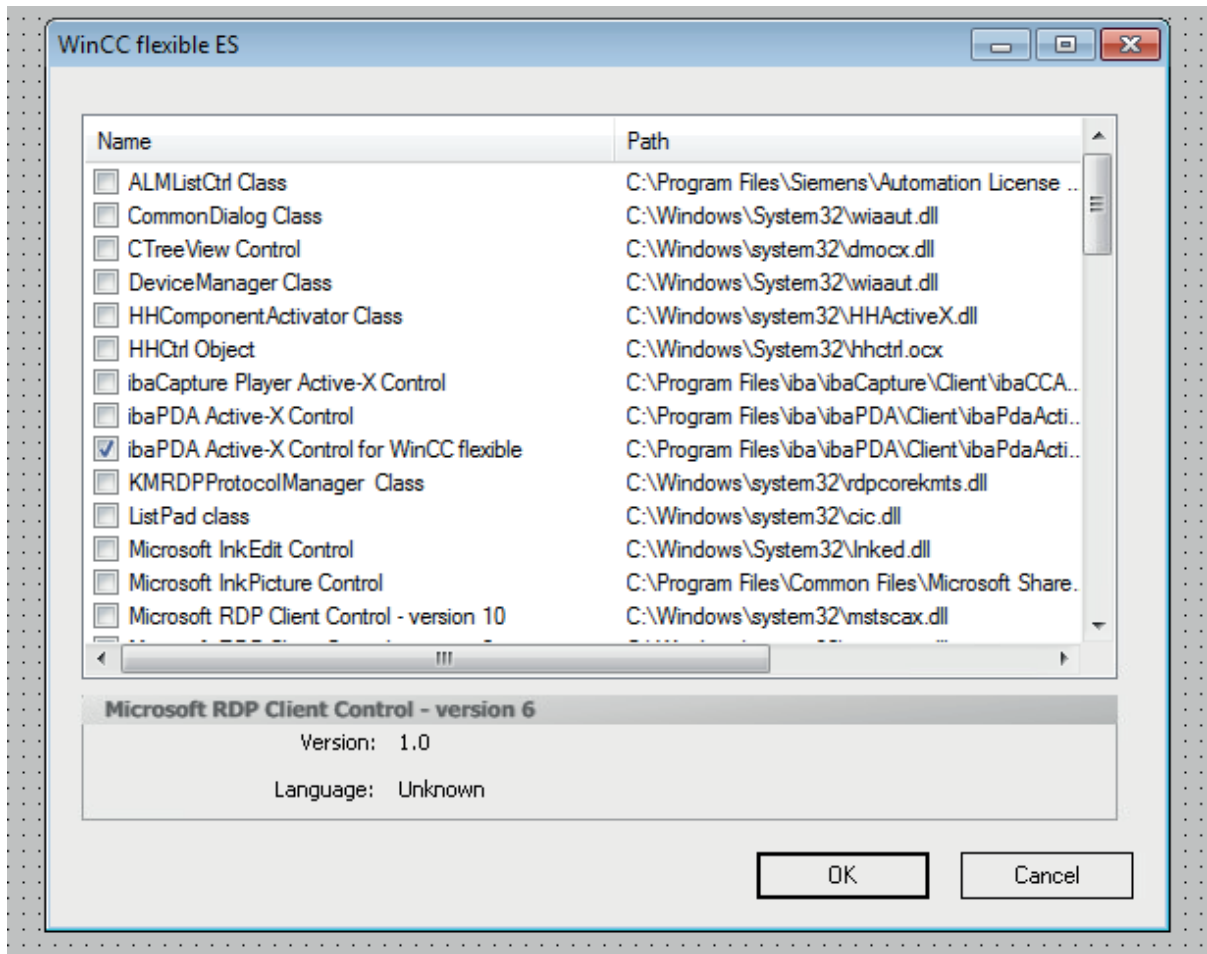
WinCC flexible ES

| Name | Path |
|---|---|
| ALMListCtrl Class | C:\Program Files\Siemens\Automation License ... |
| CommonDialog Class | C:\Windows\System32\wiaaut.dll |
| CTreeView Control | C:\Windows\system32\dmocx.dll |
| DeviceManager Class | C:\Windows\System32\wiaaut.dll |
| HHComponentActivator Class | C:\Windows\system32\HHActiveX.dll |
| HHCtrl Object | C:\Windows\System32\hhctrl.ocx |
| ibaCapture Player Active-X Control | C:\Program Files\iba\ibaCapture\Client\ibaCCA... |
| ibaPDA Active-X Control | C:\Program Files\iba\ibaPDA\Client\ibaPdaActi... |
| ibaPDA Active-X Control for WinCC flexible | C:\Program Files\iba\ibaPDA\Client\ibaPdaActi... |
| KMRDPProtocolManager Class | C:\Windows\system32\rdpcorekmts.dll |
| ListPad class | C:\Windows\system32\cic.dll |
| Microsoft InkEdit Control | C:\Windows\System32\Inked.dll |
| Microsoft InkPicture Control | C:\Program Files\Common Files\Microsoft Share... |
| Microsoft RDP Client Control - version 10 | C:\Windows\system32\mstscax.dll |

Microsoft RDP Client Control - version 6

Version: 1.0

Language: Unknown

OK

Cancel